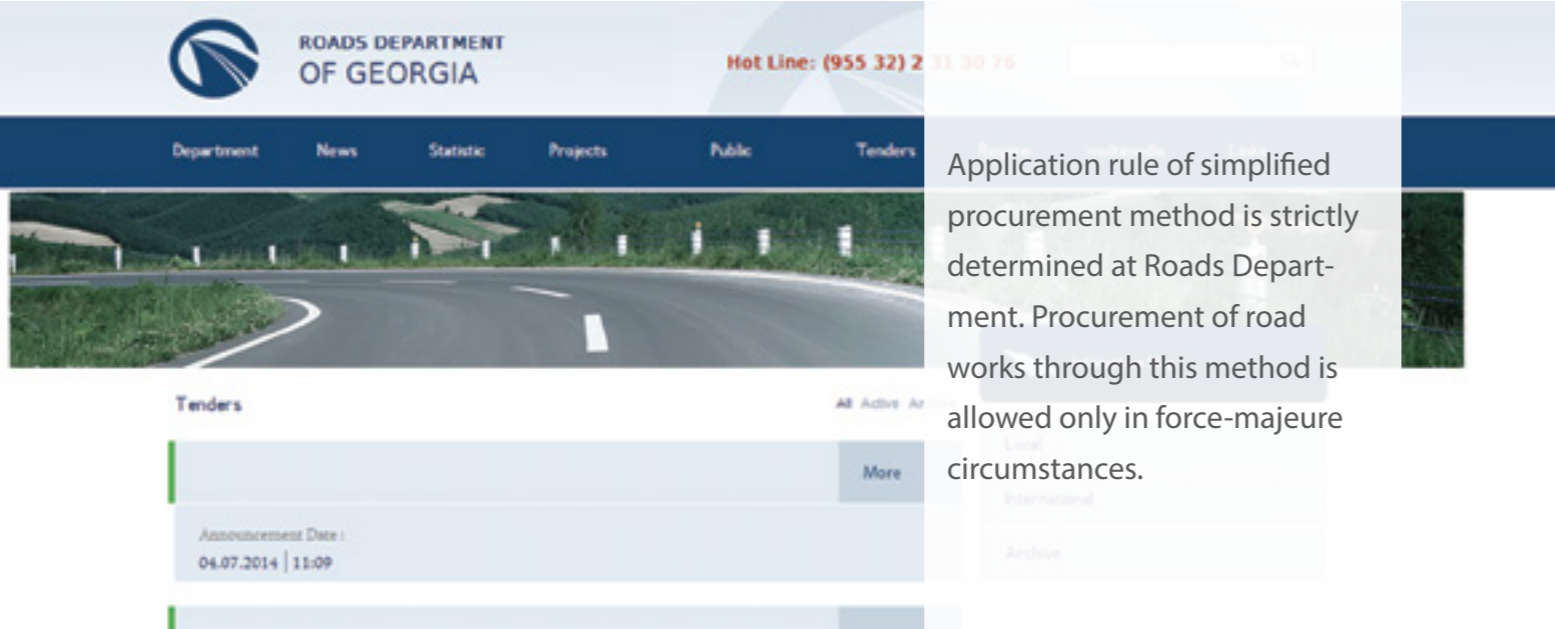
ROADS DEPARTMENT
OF GEORGIA

Hot Line: (955 32) 2 31 30 76

Department News Statistic Projects Public Tenders

Application rule of simplified procurement method is strictly determined at Roads Department. Procurement of road works through this method is allowed only in force-majeure circumstances.

Tenders

All Active Ar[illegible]

More

Local

International

Archive

Announcement Date :
04.07.2014 | 11:09